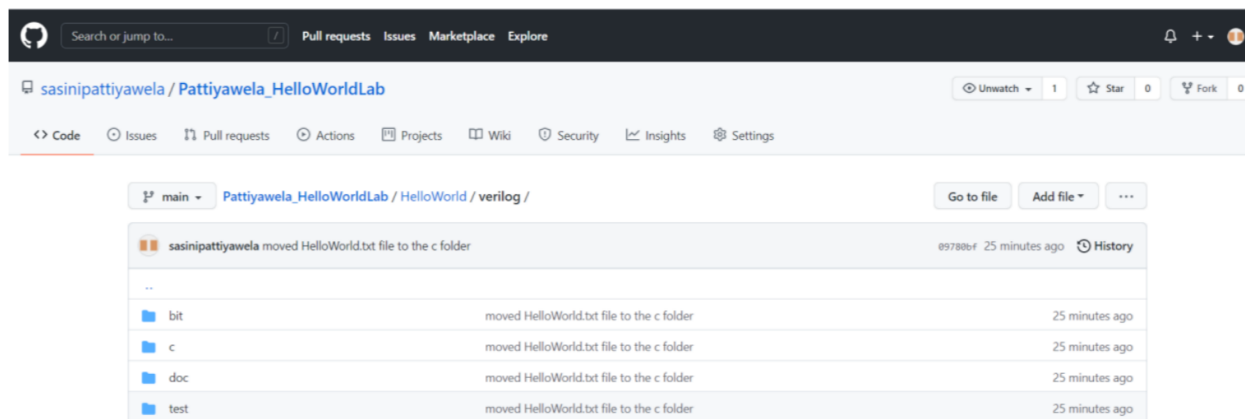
Search or jump to... / Pull requests Issues Marketplace Explore

+ ▾

sasinipattiyawela / Pattiyawela_HelloWorldLab

Unwatch ▾ 1 Star 0 Fork 0

<> Code Issues Pull requests Actions Projects Wiki Security Insights Settings

main ▾ Pattiyawela_HelloWorldLab / HelloWorld / verilog /

Go to file Add file ▾ ···

sasinipattiyawela moved HelloWorld.txt file to the c folder 09780bf 25 minutes ago History

..

| | | |
|---|---|---|
| bit | moved HelloWorld.txt file to the c folder | 25 minutes ago |
| c | moved HelloWorld.txt file to the c folder | 25 minutes ago |
| doc | moved HelloWorld.txt file to the c folder | 25 minutes ago |
| test | moved HelloWorld.txt file to the c folder | 25 minutes ago |